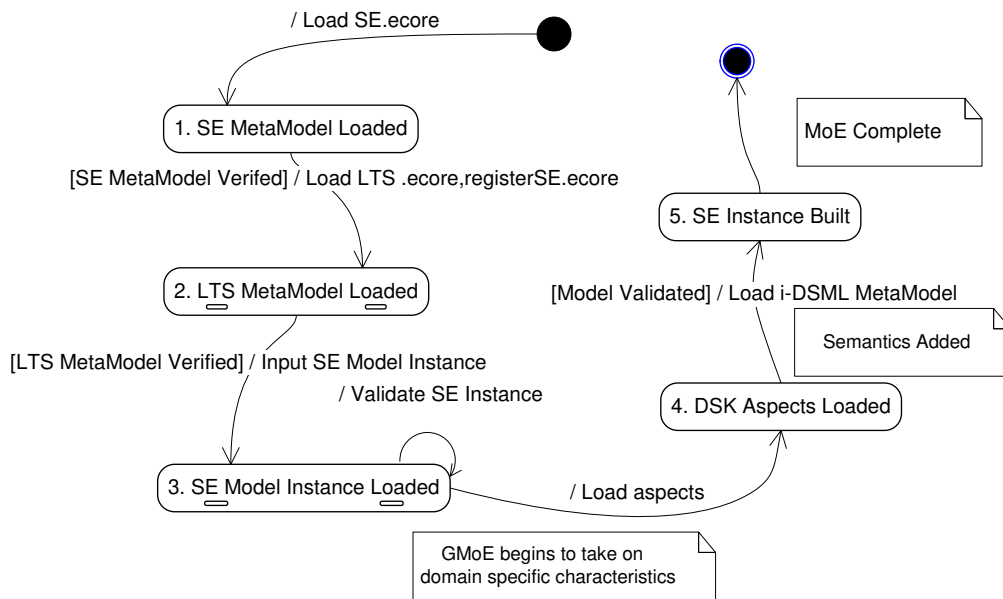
/ Load SE.ecore

1. SE MetaModel Loaded

[SE MetaModel Verifed] / Load LTS .ecore,registerSE.ecore

2. LTS MetaModel Loaded

[LTS MetaModel Verified] / Input SE Model Instance

/ Validate SE Instance

3. SE Model Instance Loaded

/ Load aspects

GMoE begins to take on domain specific characteristics

4. DSK Aspects Loaded

Semantics Added

[Model Validated] / Load i-DSML MetaModel

5. SE Instance Built

MoE Complete